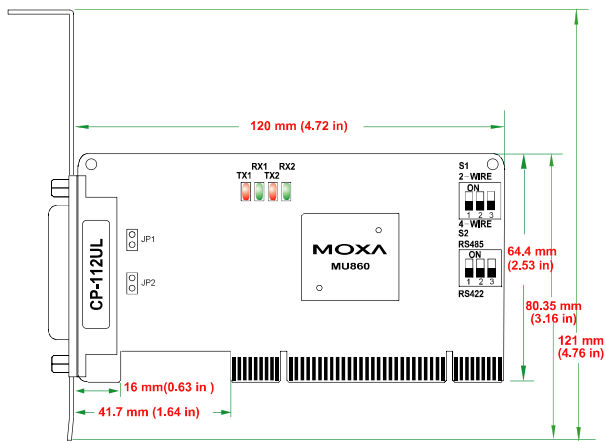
120 mm (4.72 in)

RX1 RX2
TX1 TX2

S1
2 WIRE
ON
1 2 3
4 WIRE
S2
RS485
ON
1 2 3
RS422

64.4 mm
(2.53 in)

80.35 mm
(3.16 in)

121 mm
(4.76 in)

JP1
JP2

CP-112UL

MOXA
MU860

16 mm(0.63 in )

41.7 mm (1.64 in)